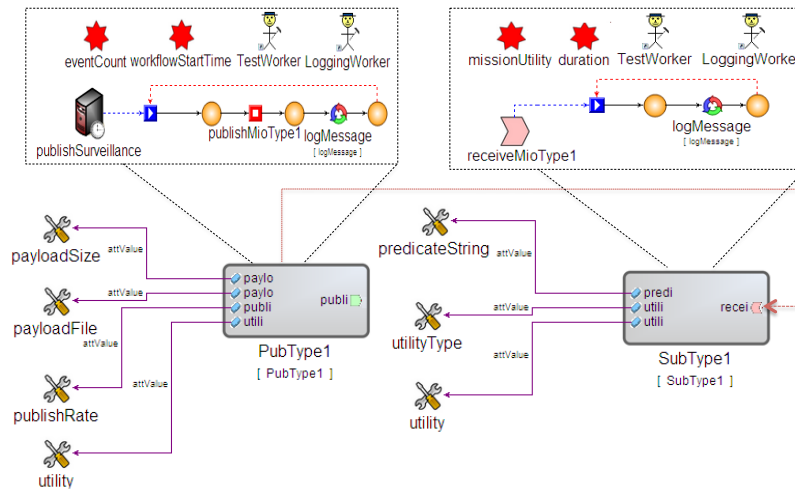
eventCount workflowStartTime TestWorker LoggingWorker

publishSurveillance

publishMioType1

logMessage
[ logMessage ]

missionUtility duration TestWorker LoggingWorke

receiveMioType1

logMessage
[ logMessage ]

payloadSize

attValue

attValue

payloadFile

attValue

attValue

publishRate

utility

paylo
paylo
publi
utili

publi

PubType1
[ PubType1 ]

predicateString

attValue

attValue

utilityType

utility

predi
utili
utili

recei

SubType1
[ SubType1 ]